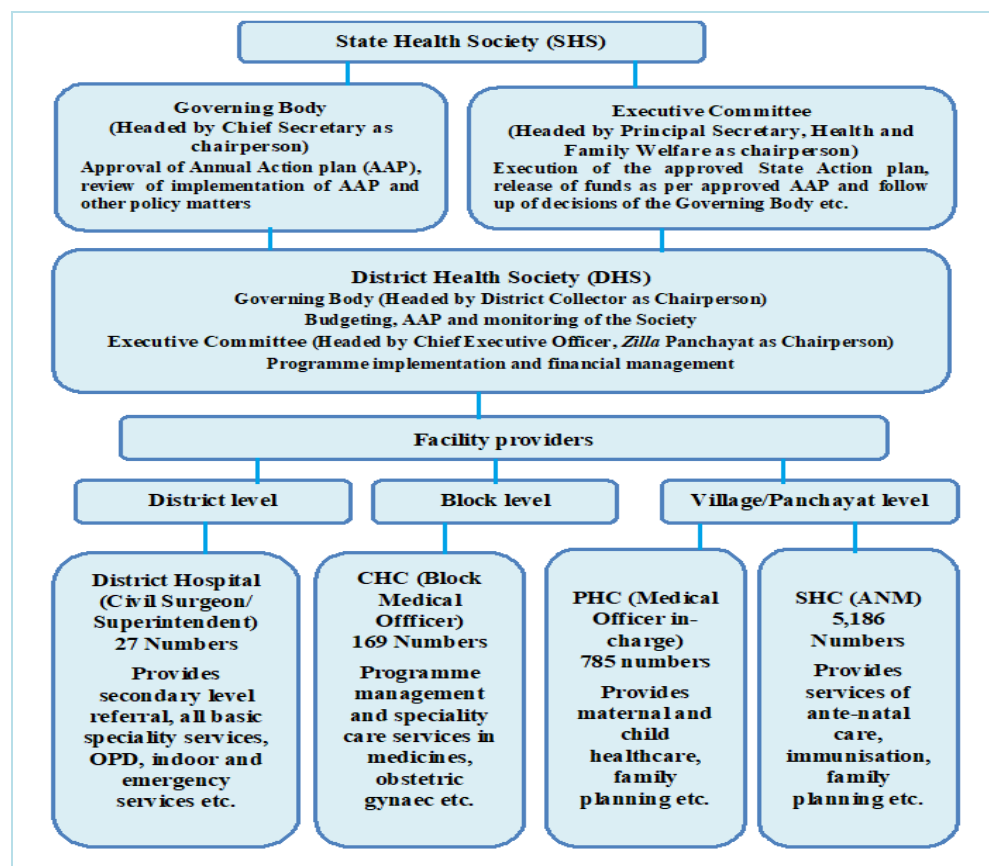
State Health Society (SHS)

Governing Body
(Headed by Chief Secretary as chairperson)
Approval of Annual Action plan (AAP), review of implementation of AAP and other policy matters

Executive Committee
(Headed by Principal Secretary, Health and Family Welfare as chairperson)
Execution of the approved State Action plan, release of funds as per approved AAP and follow up of decisions of the Governing Body etc.

District Health Society (DHS)
Governing Body (Headed by District Collector as Chairperson)
Budgeting, AAP and monitoring of the Society
Executive Committee (Headed by Chief Executive Officer, Zilla Panchayat as Chairperson)
Programme implementation and financial management

Facility providers

District level

Block level

Village/Panchayat level

District Hospital (Civil Surgeon/ Superintendent) 27 Numbers
Provides secondary level referral, all basic speciality services, OPD, indoor and emergency services etc.

CHC (Block Medical Offficer) 169 Numbers
Programme management and speciality care services in medicines, obstetric gynaec etc.

PHC (Medical Officer in-charge) 785 numbers
Provides maternal and child healthcare, family planning etc.

SHC (ANM) 5,186 Numbers
Provides services of ante-natal care, immunisation, family planning etc.